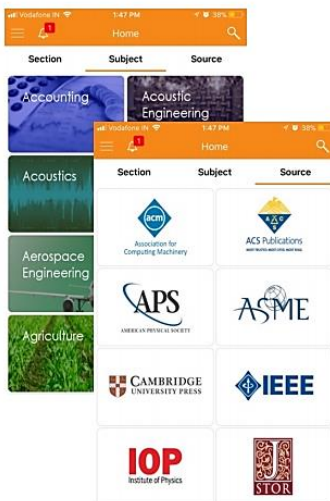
Vodafone IN 1:47 PM 38%

1

Home

Section

Subject

Source

Accounting

Acoustic Engineering

Acoustics

Aerospace Engineering

Agriculture

Vodafone IN 1:47 PM 38%

1

Home

Section

Subject

Source

acm
Association for Computing Machinery

ACS Publications
MOST TRUSTED. MOST CITED. MOST READ.

APS
AMERICAN PHYSICAL SOCIETY

ASME

CAMBRIDGE UNIVERSITY PRESS

IEEE

IOP
Institute of Physics

J STOR